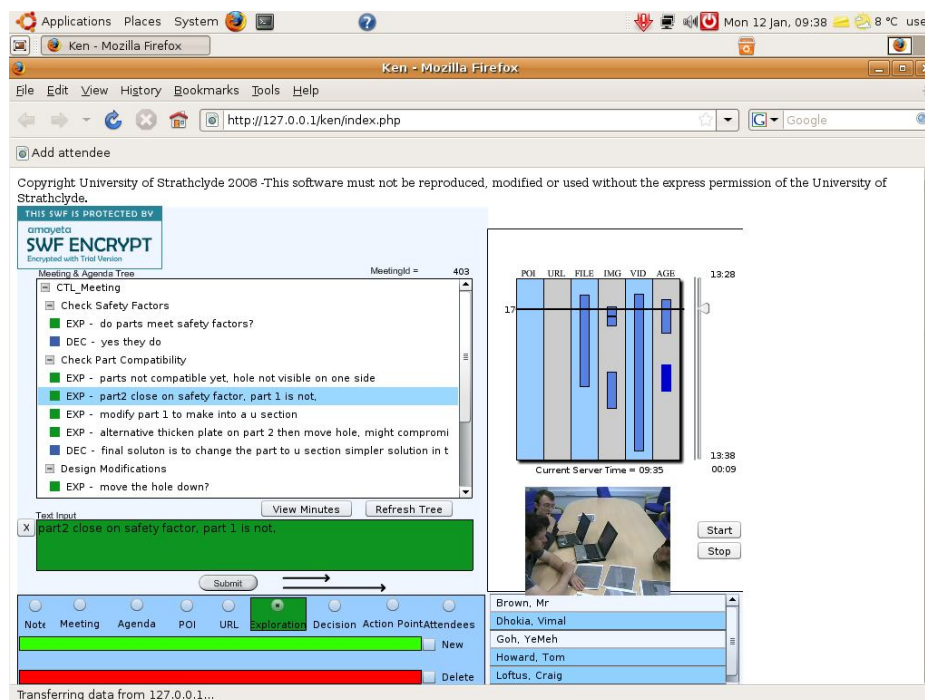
Applications Places System

Mon 12 Jan, 09:38 8 °C use

Ken - Mozilla Firefox

Ken - Mozilla Firefox

File Edit View History Bookmarks Tools Help

http://127.0.0.1/ken/index.php

Google

Add attendee

Copyright University of Strathclyde 2008 -This software must not be reproduced, modified or used without the express permission of the University of Strathclyde.

THIS SWF IS PROTECTED BY
amayeta
SWF ENCRYPT
Encrypted with Trial Version

Meeting & Agenda Tree

MeetingId = 403

CTL_Meeting
Check Safety Factors
EXP - do parts meet safety factors?
DEC - yes they do
Check Part Compatibility
EXP - parts not compatible yet, hole not visible on one side
EXP - part2 close on safety factor, part 1 is not,
EXP - modify part 1 to make into a u section
EXP - alternative thicken plate on part 2 then move hole, might compromi
DEC - final soluton is to change the part to u section simpler solution in t
Design Modifications
EXP - move the hole down?

View Minutes Refresh Tree

Text Input

X part2 close on safety factor, part 1 is not,

Submit

POI URL FILE IMG VID AGE

17

13:28

13:38
00:09

Current Server Time = 09:35

Start
Stop

Note Meeting Agenda POI URL Exploration Decision Action Point Attendees

New

Delete

Brown, Mr
Dhokia, Vimal
Goh, YeMeh
Howard, Tom
Loftus, Craig

Transferring data from 127.0.0.1...